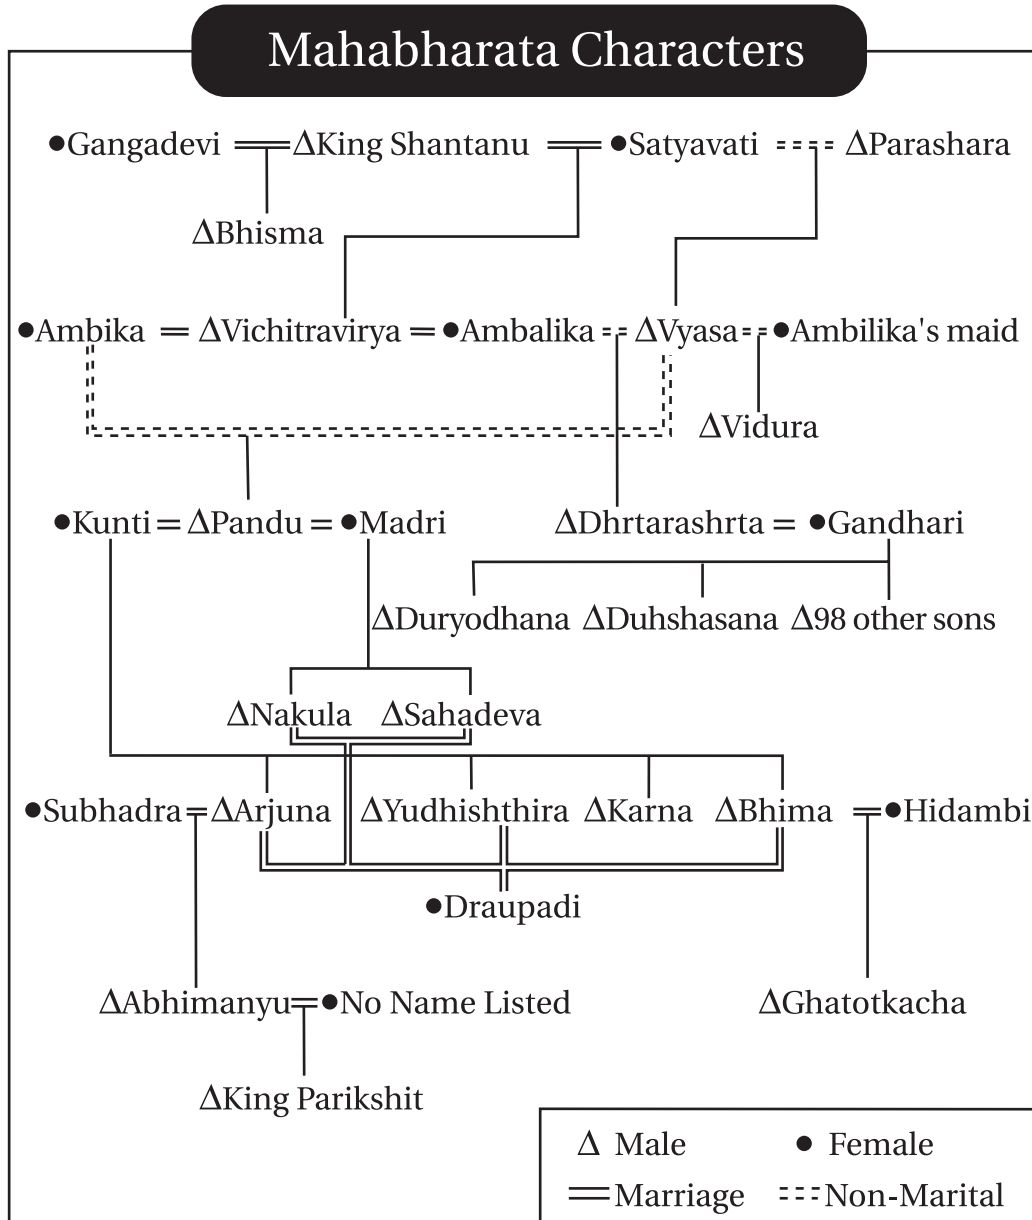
Mahabharata Characters

•Gangadevi = ΔKing Shantanu = •Satyavati ΔParashara

ΔBhisma

•Ambika = ΔVichitravirya = •Ambalika ΔVyasa •Ambilika's maid

ΔVidura

•Kunti = ΔPandu = •Madri

ΔDhrtarashrta = •Gandhari

ΔDuryodhana ΔDuhshasana Δ98 other sons

ΔNakula ΔSahadeva

•Subhadra = ΔArjuna ΔYudhishthira ΔKarna ΔBhima = •Hidambi

•Draupadi

ΔAbhimanyu = •No Name Listed

ΔGhatotkacha

ΔKing Parikshit

Δ Male • Female
Marriage Non-Marital